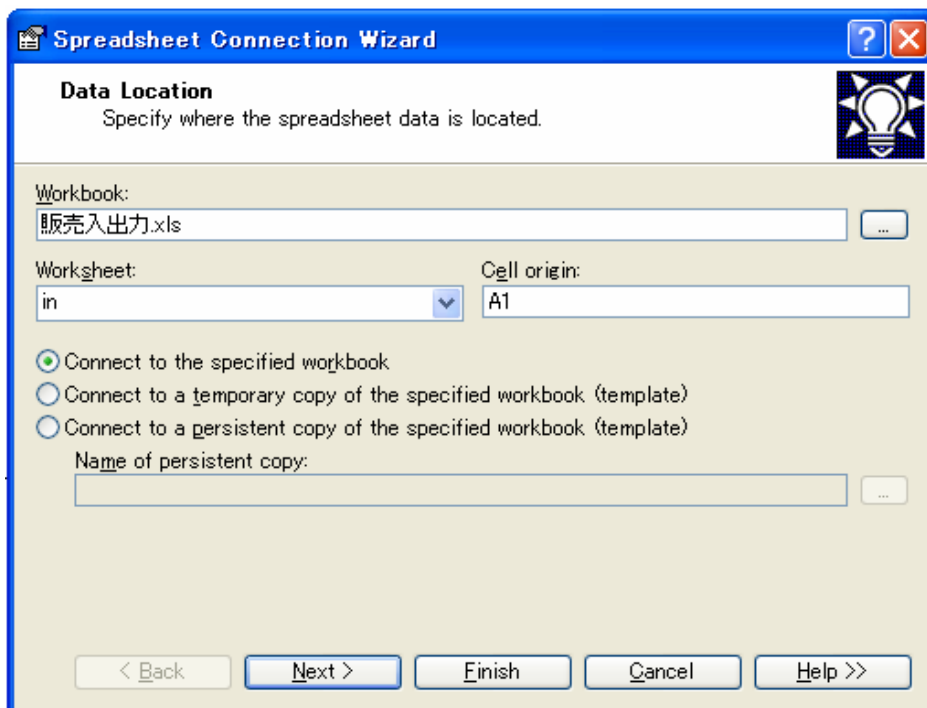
Spreadsheet Connection Wizard

Data Location
Specify where the spreadsheet data is located.

Workbook:
販売入出力.xls
...

Worksheet:
in

Cell origin:
A1

Connect to the specified workbook
Connect to a temporary copy of the specified workbook (template)
Connect to a persistent copy of the specified workbook (template)

Name of persistent copy:
...

< Back
Next >
Finish
Cancel
Help >>